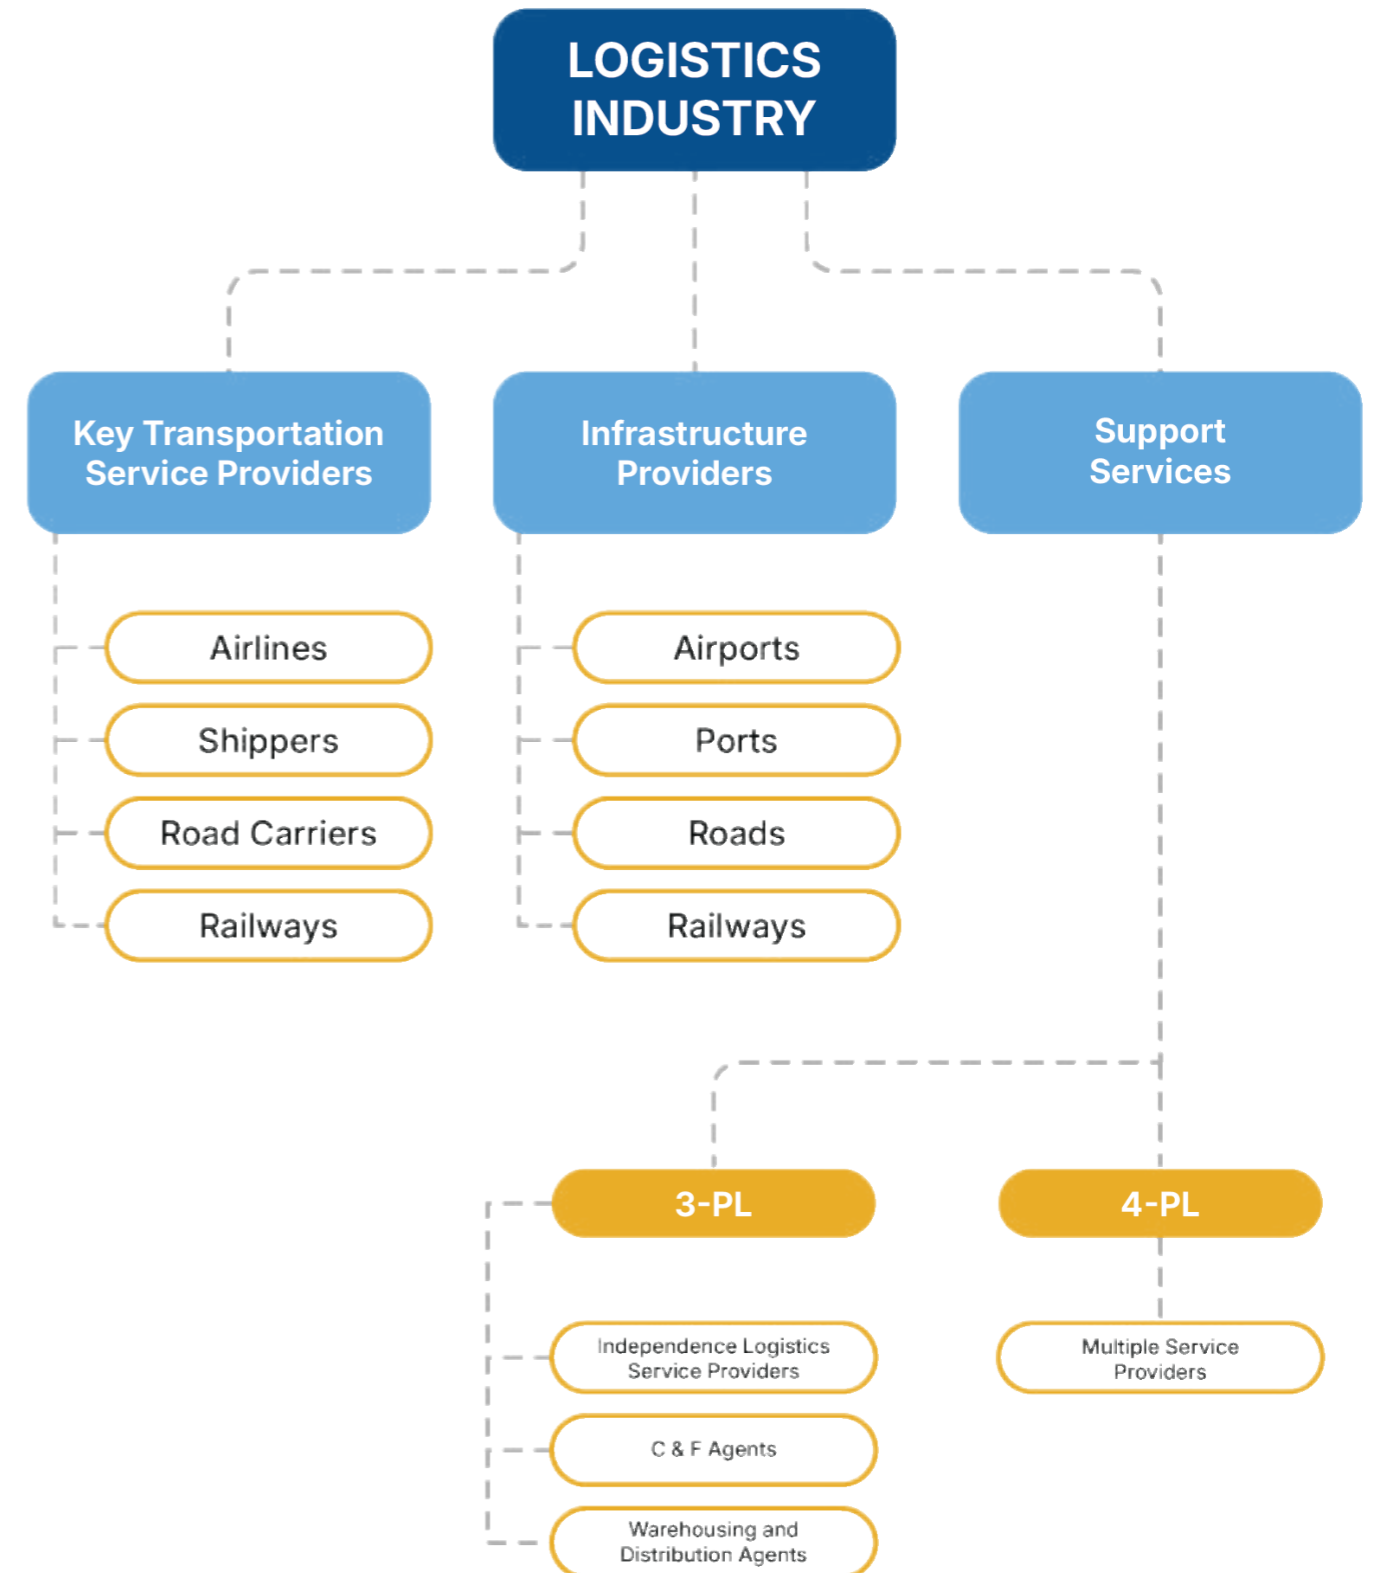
LOGISTICS INDUSTRY

Key Transportation Service Providers

Airlines

Shippers

Road Carriers

Railways

Infrastructure Providers

Airports

Ports

Roads

Railways

Support Services

3-PL

Independence Logistics Service Providers

C & F Agents

Warehousing and Distribution Agents

4-PL

Multiple Service Providers